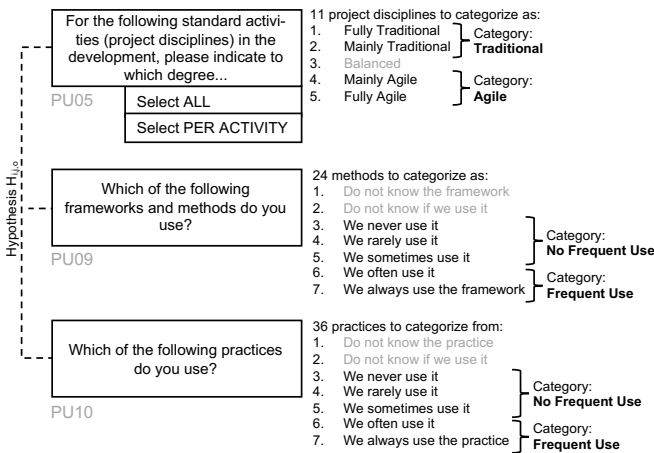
Hypothesis $H_{1.0}$

For the following standard activities (project disciplines) in the development, please indicate to which degree...

PU05

Select ALL

Select PER ACTIVITY

11 project disciplines to categorize as:
1. Fully Traditional
2. Mainly Traditional
3. Balanced
4. Mainly Agile
5. Fully Agile

Category: **Traditional**

Category: **Agile**

Which of the following frameworks and methods do you use?

PU09

24 methods to categorize as:
1. Do not know the framework
2. Do not know if we use it
3. We never use it
4. We rarely use it
5. We sometimes use it
6. We often use it
7. We always use the framework

Category: **No Frequent Use**

Category: **Frequent Use**

Which of the following practices do you use?

PU10

36 practices to categorize from:
1. Do not know the practice
2. Do not know if we use it
3. We never use it
4. We rarely use it
5. We sometimes use it
6. We often use it
7. We always use the practice

Category: **No Frequent Use**

Category: **Frequent Use**